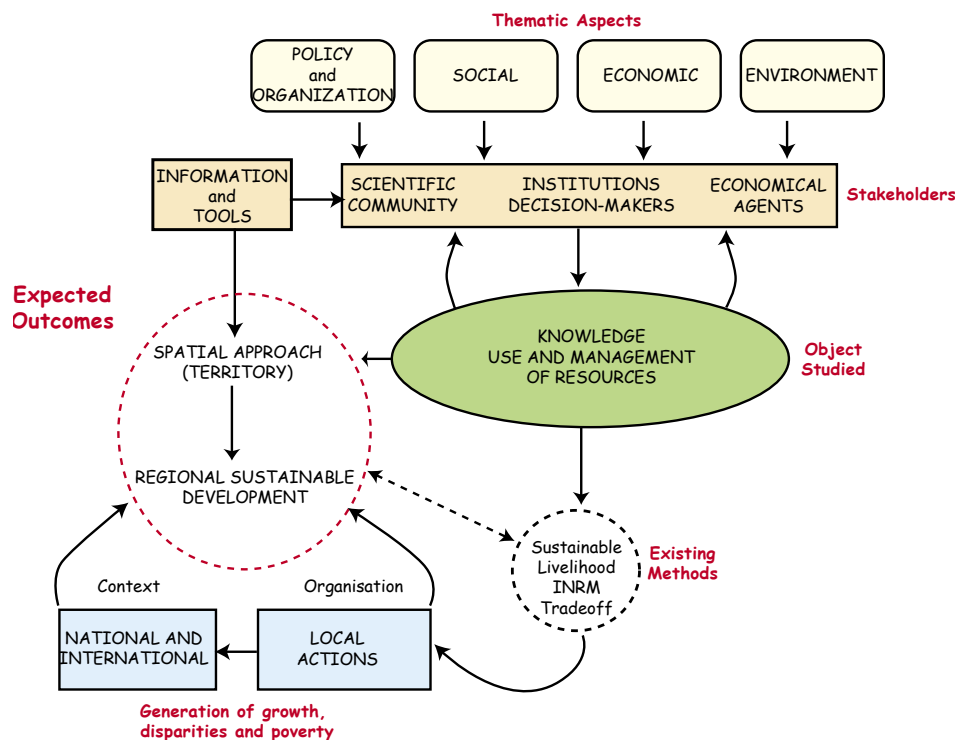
Thematic Aspects

POLICY and ORGANIZATION

SOCIAL

ECONOMIC

ENVIRONMENT

INFORMATION and TOOLS

SCIENTIFIC COMMUNITY

INSTITUTIONS DECISION-MAKERS

ECONOMICAL AGENTS

Stakeholders

Expected Outcomes

SPATIAL APPROACH (TERRITORY)

KNOWLEDGE USE AND MANAGEMENT OF RESOURCES

Object Studied

REGIONAL SUSTAINABLE DEVELOPMENT

Sustainable Livelihood INRM Tradeoff

Existing Methods

Context

Organisation

NATIONAL AND INTERNATIONAL

LOCAL ACTIONS

Generation of growth, disparities and poverty